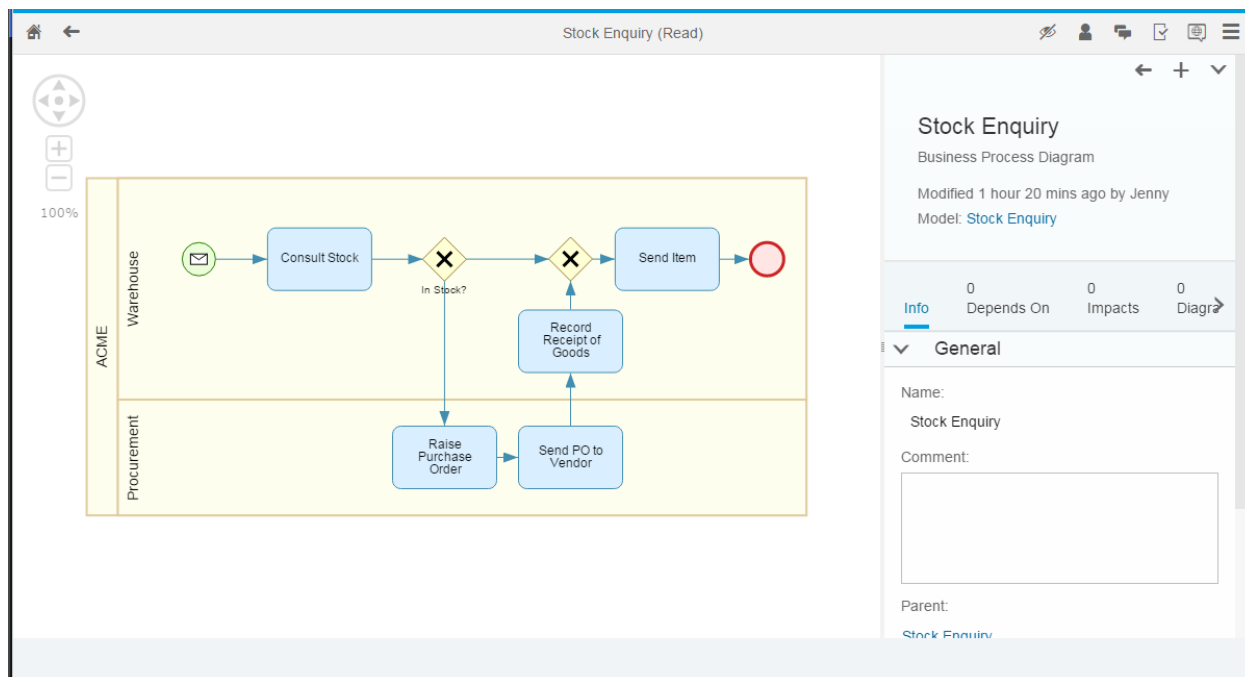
Stock Enquiry (Read)

100%

ACME

Warehouse

Consult Stock

In Stock?

Send Item

Record Receipt of Goods

Procurement

Raise Purchase Order

Send PO to Vendor

Stock Enquiry

Business Process Diagram

Modified 1 hour 20 mins ago by Jenny

Model: Stock Enquiry

Info

0
Depends On

0
Impacts

0
Diagra

General

Name:

Stock Enquiry

Comment:

Parent:

Stock Enquiry